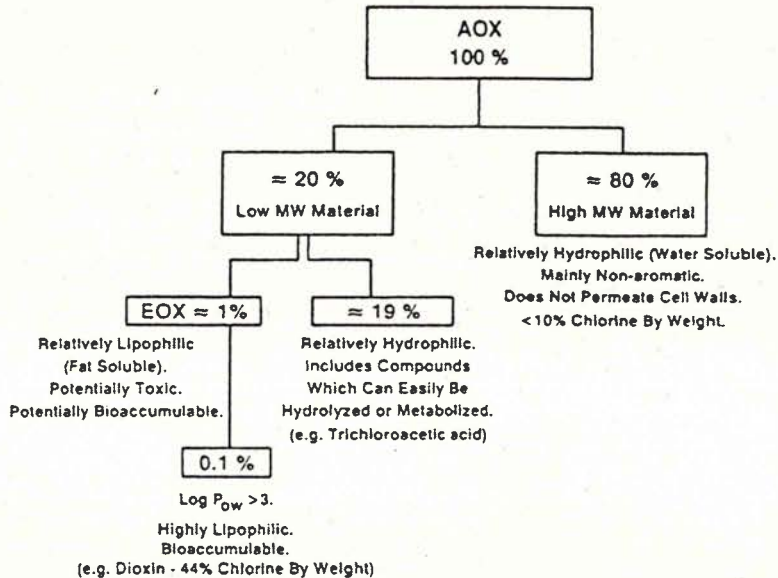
AOX
100 %

≈ 20 %
Low MW Material

≈ 80 %
High MW Material

Relatively Hydrophilic (Water Soluble).
Mainly Non-aromatic.
Does Not Permeate Cell Walls.
<10% Chlorine By Weight.

EOX ≈ 1%

Relatively Lipophilic
(Fat Soluble).
Potentially Toxic.
Potentially Bioaccumulable.

≈ 19 %

Relatively Hydrophilic.
Includes Compounds
Which Can Easily Be
Hydrolyzed or Metabolized.
(e.g. Trichloroacetic acid)

0.1 %

Log $P_{ow}$ >3.

Highly Lipophilic.
Bioaccumulable.
(e.g. Dioxin - 44% Chlorine By Weight)